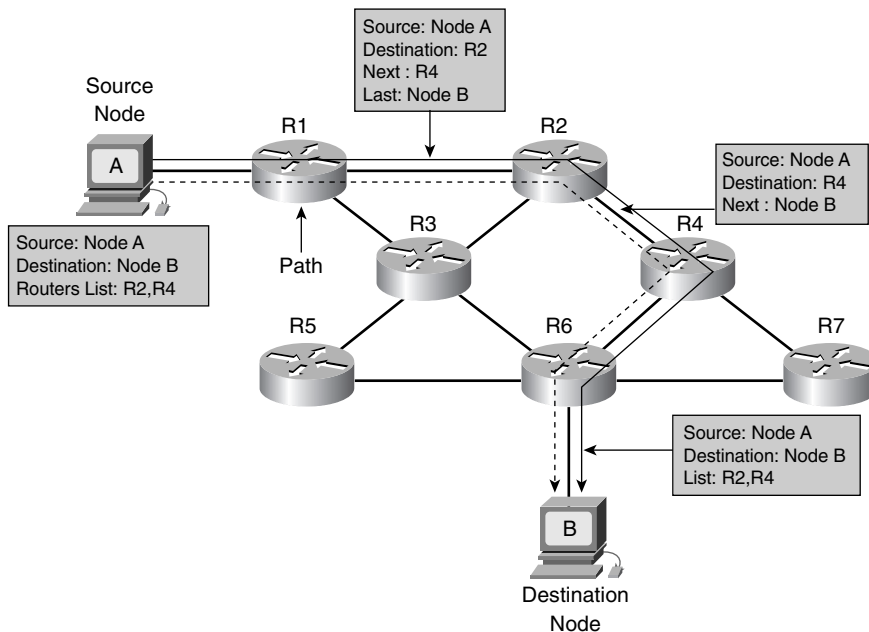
Source: Node A
Destination: R2
Next : R4
Last: Node B

Source Node

A

R1

R2

Source: Node A
Destination: R4
Next : Node B

R3

R4

Source: Node A
Destination: Node B
Routers List: R2,R4

Path

R5

R6

R7

Source: Node A
Destination: Node B
List: R2,R4

B

Destination Node